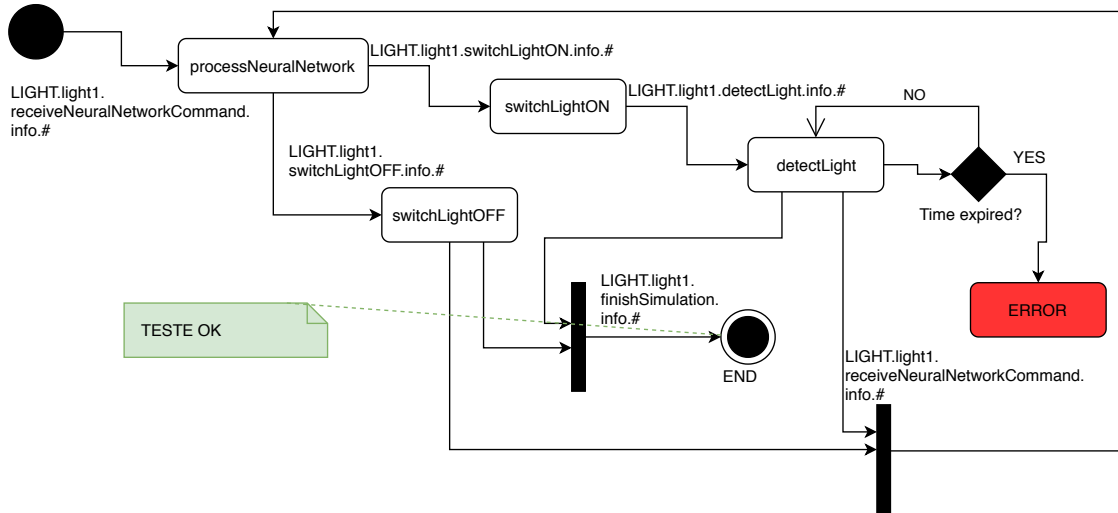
LIGHT.light1.receiveNeuralNetworkCommand.info.#

processNeuralNetwork

LIGHT.light1.switchLightON.info.#

switchLightON

LIGHT.light1.detectLight.info.#

NO

detectLight

YES

Time expired?

LIGHT.light1.switchLightOFF.info.#

switchLightOFF

ERROR

LIGHT.light1.finishSimulation.info.#

TESTE OK

END

LIGHT.light1.receiveNeuralNetworkCommand.info.#